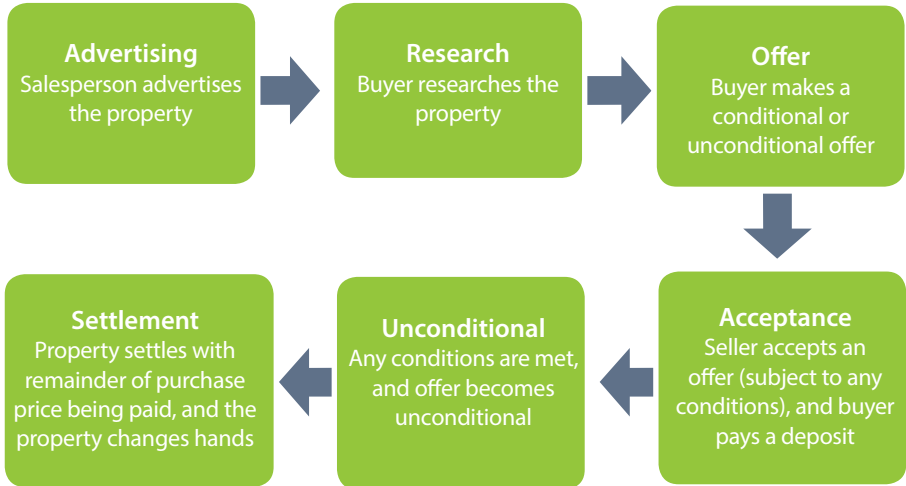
Advertising
Salesperson advertises the property

Research
Buyer researches the property

Offer
Buyer makes a conditional or unconditional offer

Acceptance
Seller accepts an offer (subject to any conditions), and buyer pays a deposit

Unconditional
Any conditions are met, and offer becomes unconditional

Settlement
Property settles with remainder of purchase price being paid, and the property changes hands